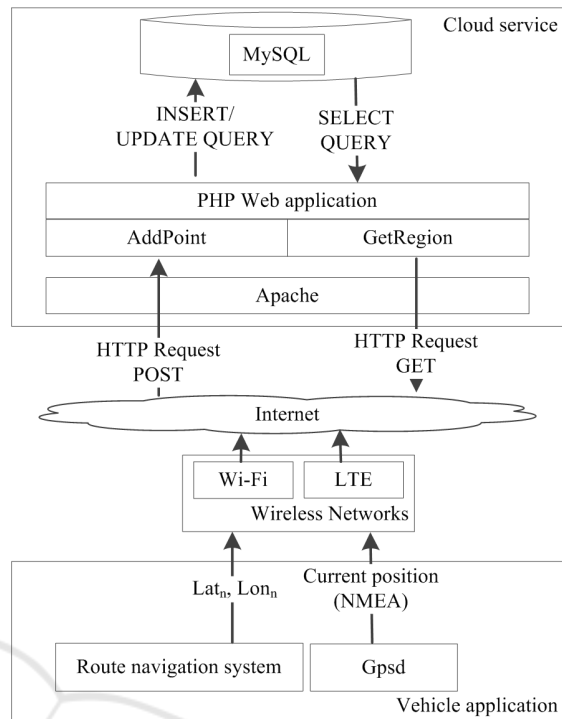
Cloud service

MySQL

INSERT/
UPDATE QUERY

SELECT
QUERY

PHP Web application

AddPoint

GetRegion

Apache

HTTP Request
POST

HTTP Request
GET

Internet

Wi-Fi

LTE

Wireless Networks

Lat$_n$, Lon$_n$

Current position
(NMEA)

Route navigation system

Gpsd

Vehicle application